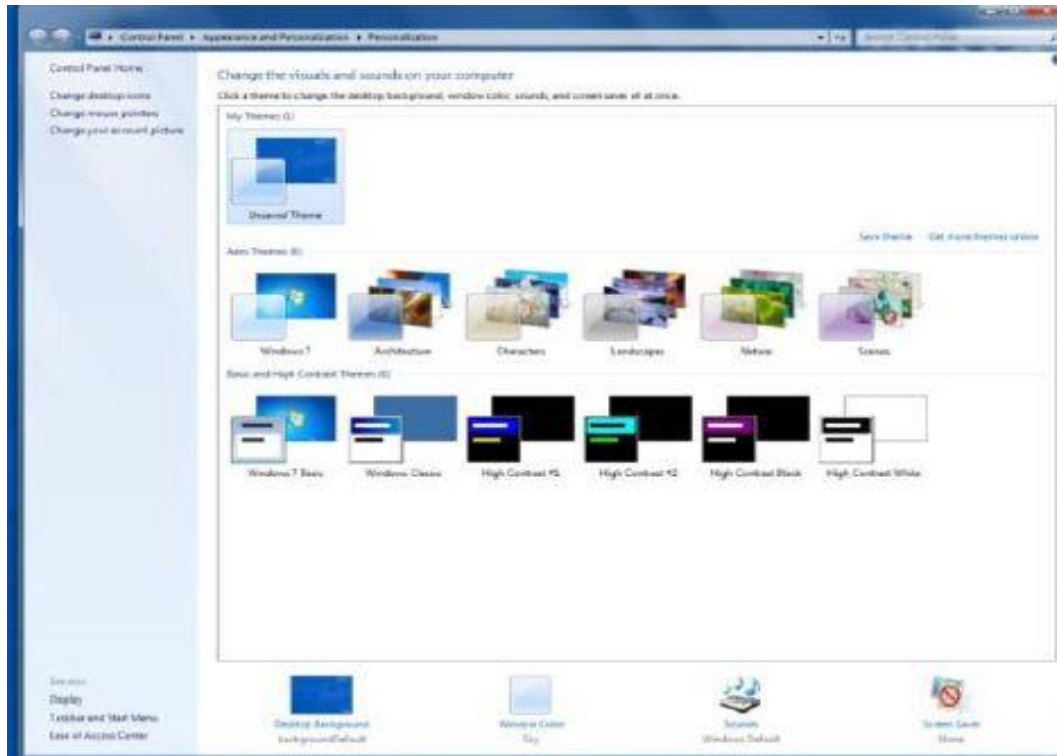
Control Panel ▸ Appearance and Personalization ▸ Personalization

Search Control Panel

Control Panel Home

Change desktop icons

Change mouse pointers

Change your account picture

Change the visuals and sounds on your computer

Click a theme to change the desktop background, window color, sounds, and screen saver all at once.

My Themes (1)

Unsaved Theme

Save theme

Get more themes online

Aero Themes (6)

Windows 7

Architecture

Characters

Landscapes

Nature

Scenes

Basic and High Contrast Themes (6)

Windows 7 Basic

Windows Classic

High Contrast #1

High Contrast #2

High Contrast Black

High Contrast White

See also

Display

Taskbar and Start Menu

Ease of Access Center

Desktop Background

backgroundDefault

Window Color

Sky

Sounds

Windows Default

Screen Saver

None